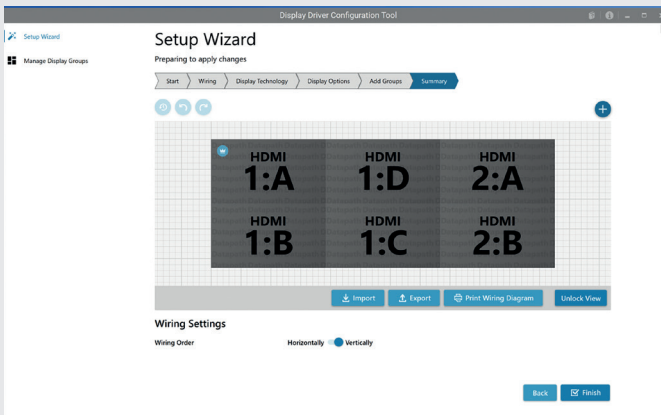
Display Driver Configuration Tool

Setup Wizard
Manage Display Groups

Setup Wizard
Preparing to apply changes

Start
Wiring
Display Technology
Display Options
Add Groups
Summary

HDMI 1:A
HDMI 1:D
HDMI 2:A
HDMI 1:B
HDMI 1:C
HDMI 2:B

Import
Export
Print Wiring Diagram
Unlock View

Wiring Settings
Wiring Order
Horizontally
Vertically

Back
Finish